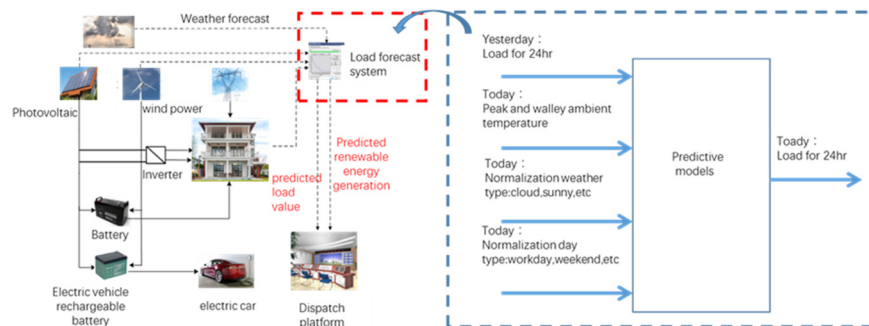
Weather forecast

Load forecast system

Photovoltaic

wind power

Inverter

predicted load value

Predicted renewable energy generation

Battery

Electric vehicle rechargeable battery

electric car

Dispatch platform

Yesterday：
Load for 24hr

Today：
Peak and walley ambient temperature

Today：
Normalization weather type:cloud,sunny,etc

Today：
Normalization day type:workday,weekend,etc

Predictive models

Toady：
Load for 24hr